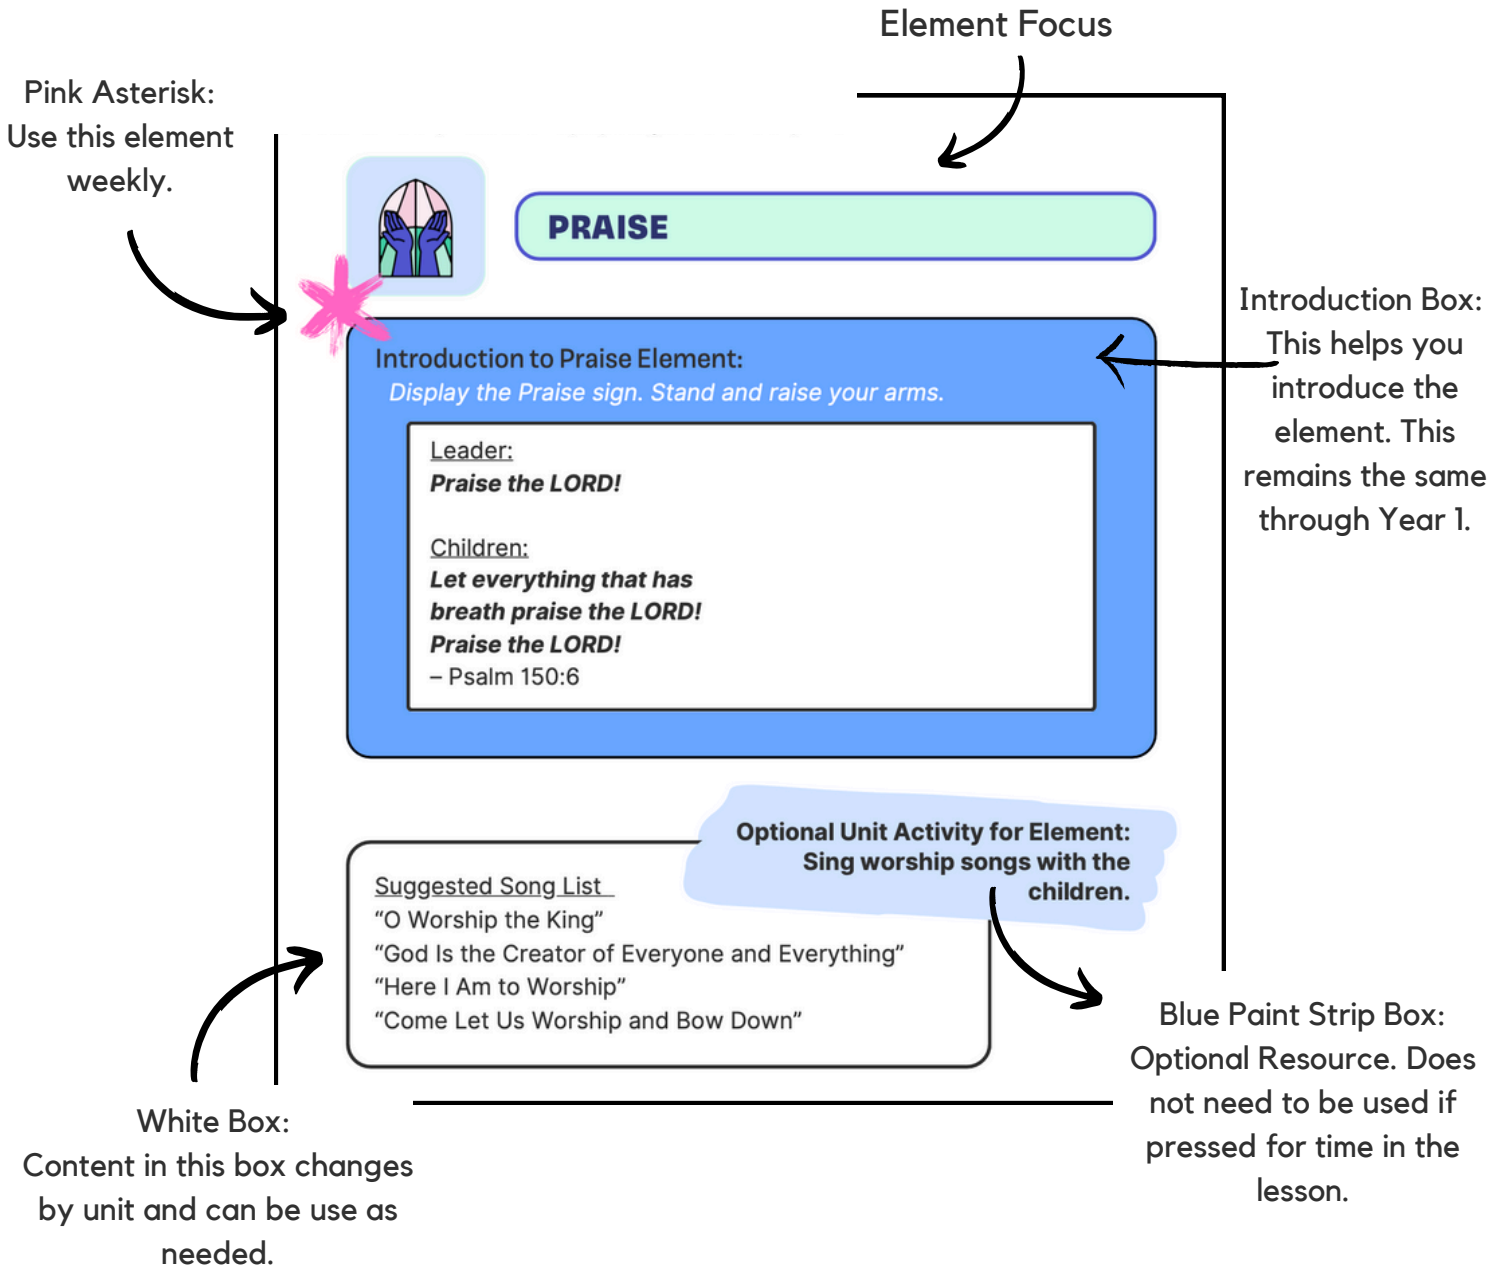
Element Focus

Pink Asterisk: Use this element weekly.

PRAISE

Introduction Box: This helps you introduce the element. This remains the same through Year 1.

Introduction to Praise Element:
*Display the Praise sign. Stand and raise your arms.*

Leader:
***Praise the LORD!***

Children:
***Let everything that has breath praise the LORD! Praise the LORD!***
– Psalm 150:6

Optional Unit Activity for Element: Sing worship songs with the children.

Suggested Song List
“O Worship the King”
“God Is the Creator of Everyone and Everything”
“Here I Am to Worship”
“Come Let Us Worship and Bow Down”

White Box: Content in this box changes by unit and can be use as needed.

Blue Paint Strip Box: Optional Resource. Does not need to be used if pressed for time in the lesson.